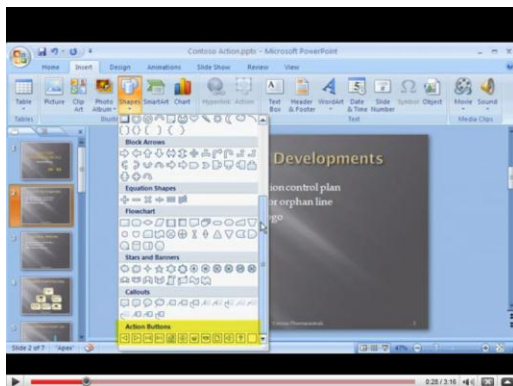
Contoso Action.pptx - Microsoft PowerPoint

Home
Insert
Design
Animations
Slide Show
Review
View

Table
Picture
Clip Art
Photo Album
Shapes
SmartArt
Chart
Hyperlink
Action
Text Box
Header & Footer
WordArt
Date & Time
Slide Number
Symbol
Object
Movie
Sound

Tables
Illustr
Links
Text
Media Clips

Block Arrows
Equation Shapes
Flowchart
Stars and Banners
Callouts
Action Buttons

Developments
ion control plan
or orphan line
go

Contoso Pharmaceuticals

Slide 2 of 7
"Apex"

47%

0:28 / 3:16